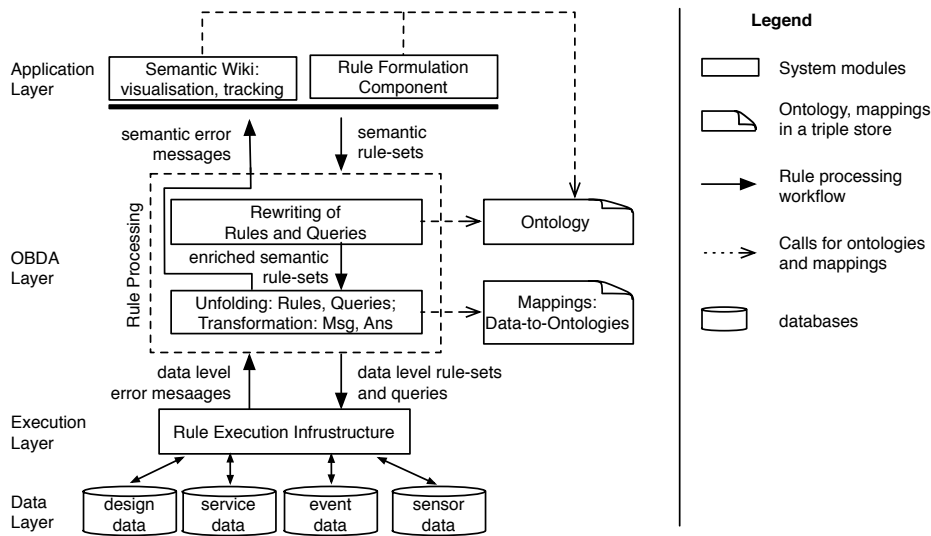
Application Layer

Semantic Wiki: visualisation, tracking

Rule Formulation Component

semantic error messages

semantic rule-sets

Rule Processing

Rewriting of Rules and Queries

Ontology

OBDA Layer

enriched semantic rule-sets

Unfolding: Rules, Queries; Transformation: Msg, Ans

Mappings: Data-to-Ontologies

data level error mesaages

data level rule-sets and queries

Execution Layer

Rule Execution Infrustructure

Data Layer

design data

service data

event data

sensor data

Legend

System modules

Ontology, mappings in a triple store

Rule processing workflow

Calls for ontologies and mappings

databases